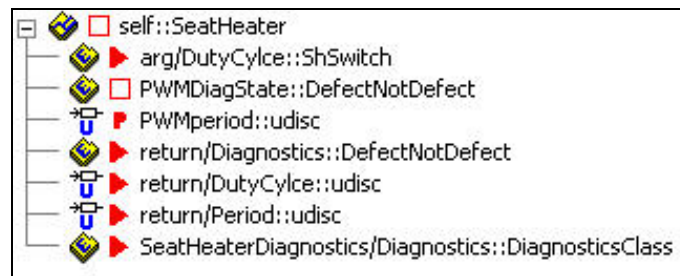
self::SeatHeater
arg/DutyCylce::ShSwitch
PWMDiagState::DefectNotDefect
PWMperiod::udisc
return/Diagnostics::DefectNotDefect
return/DutyCylce::udisc
return/Period::udisc
SeatHeaterDiagnostics/Diagnostics::DiagnosticsClass